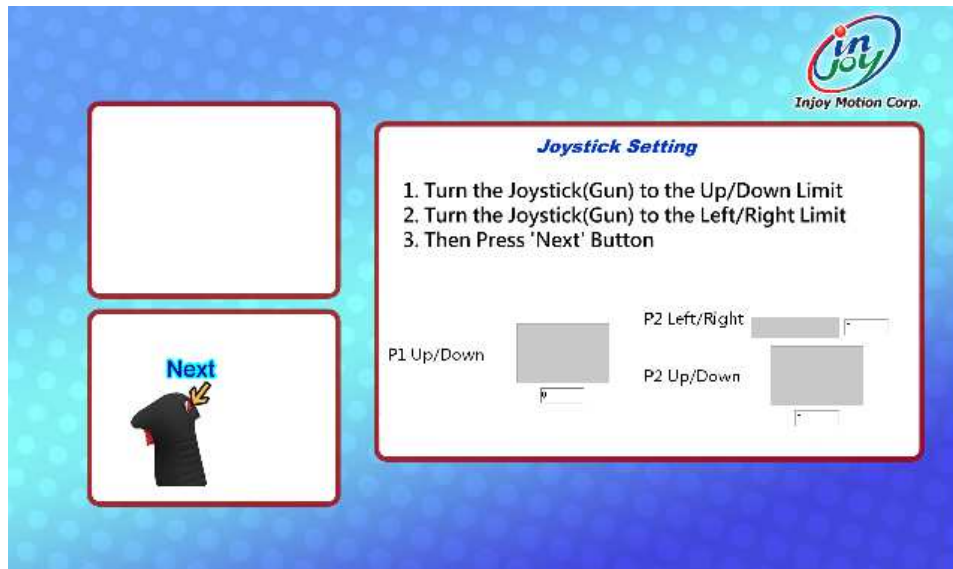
in joy
Injoy Motion Corp.

Joystick Setting

1. Turn the Joystick(Gun) to the Up/Down Limit
2. Turn the Joystick(Gun) to the Left/Right Limit
3. Then Press 'Next' Button

P1 Up/Down
0

P2 Left/Right
-

P2 Up/Down
-

Next